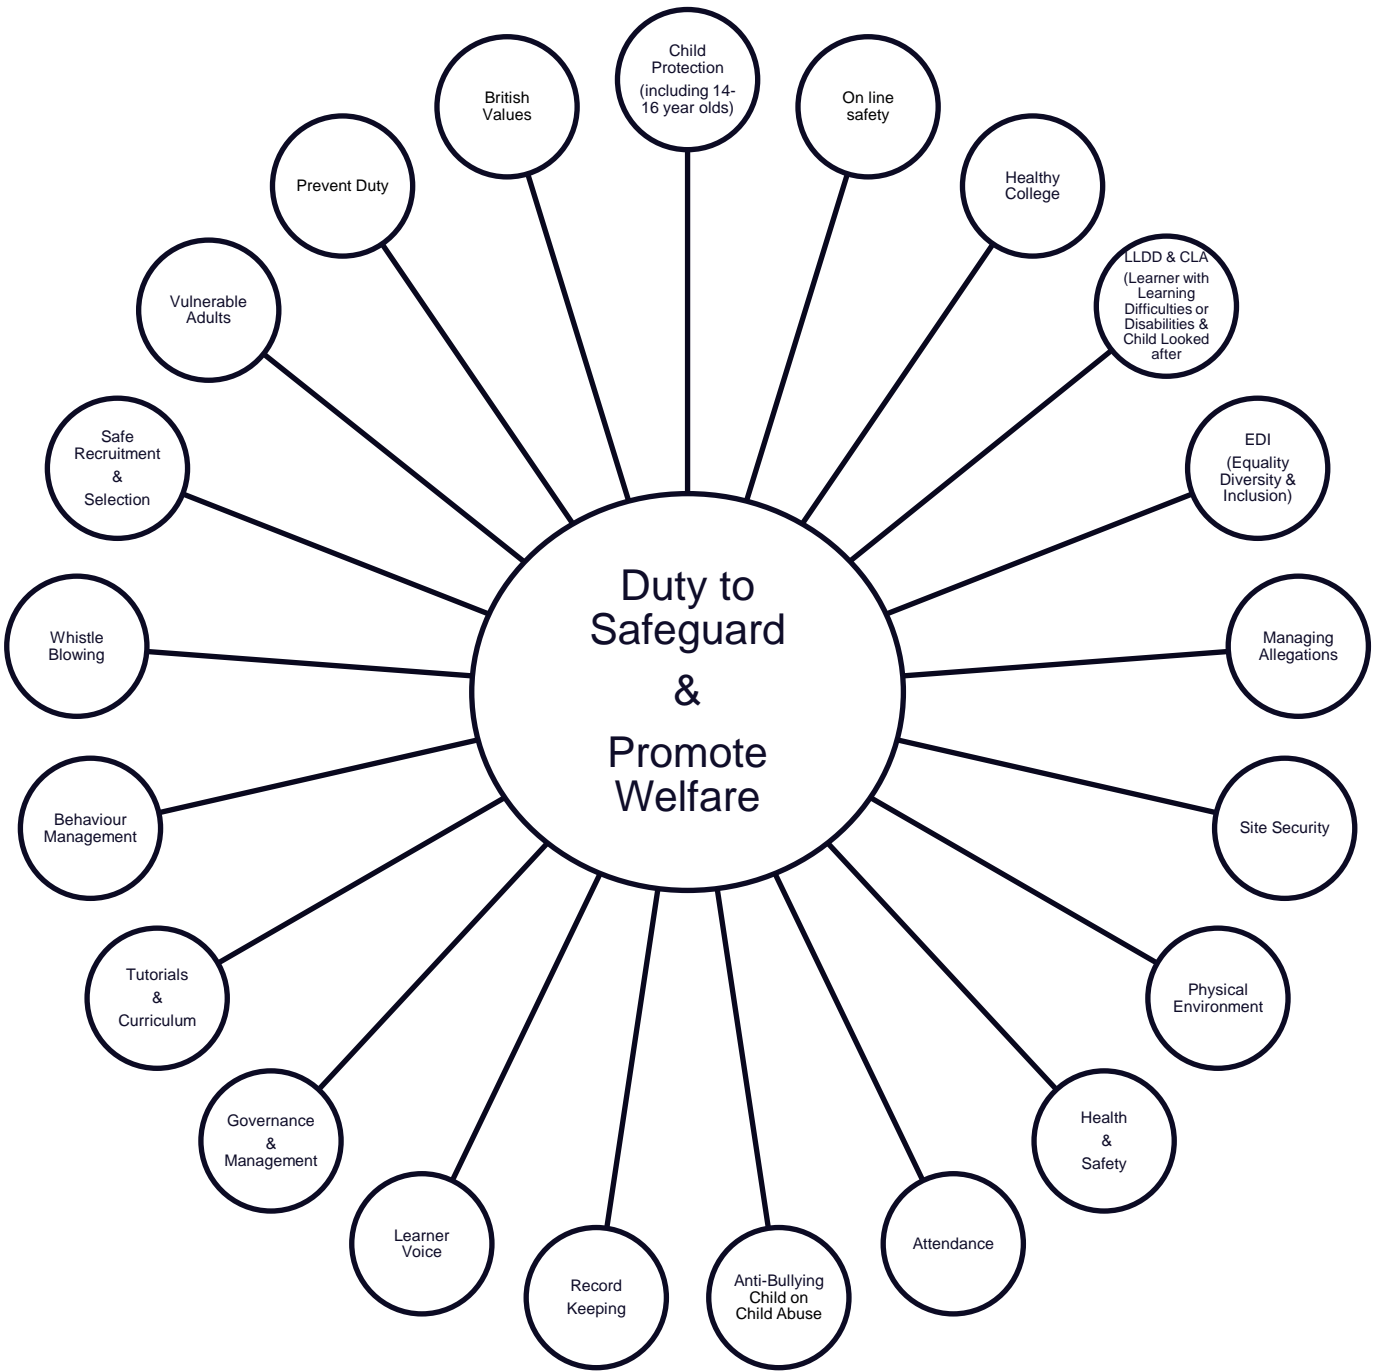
Child Protection (including 14-16 year olds)

On line safety

Healthy College

LLDD & CLA (Learner with Learning Difficulties or Disabilities & Child Looked after

EDI (Equality Diversity & Inclusion)

Managing Allegations

Site Security

Physical Environment

Health & Safety

Attendance

Anti-Bullying Child on Child Abuse

Record Keeping

Learner Voice

Governance & Management

Tutorials & Curriculum

Behaviour Management

Whistle Blowing

Safe Recruitment & Selection

Vulnerable Adults

Prevent Duty

British Values

Duty to Safeguard & Promote Welfare